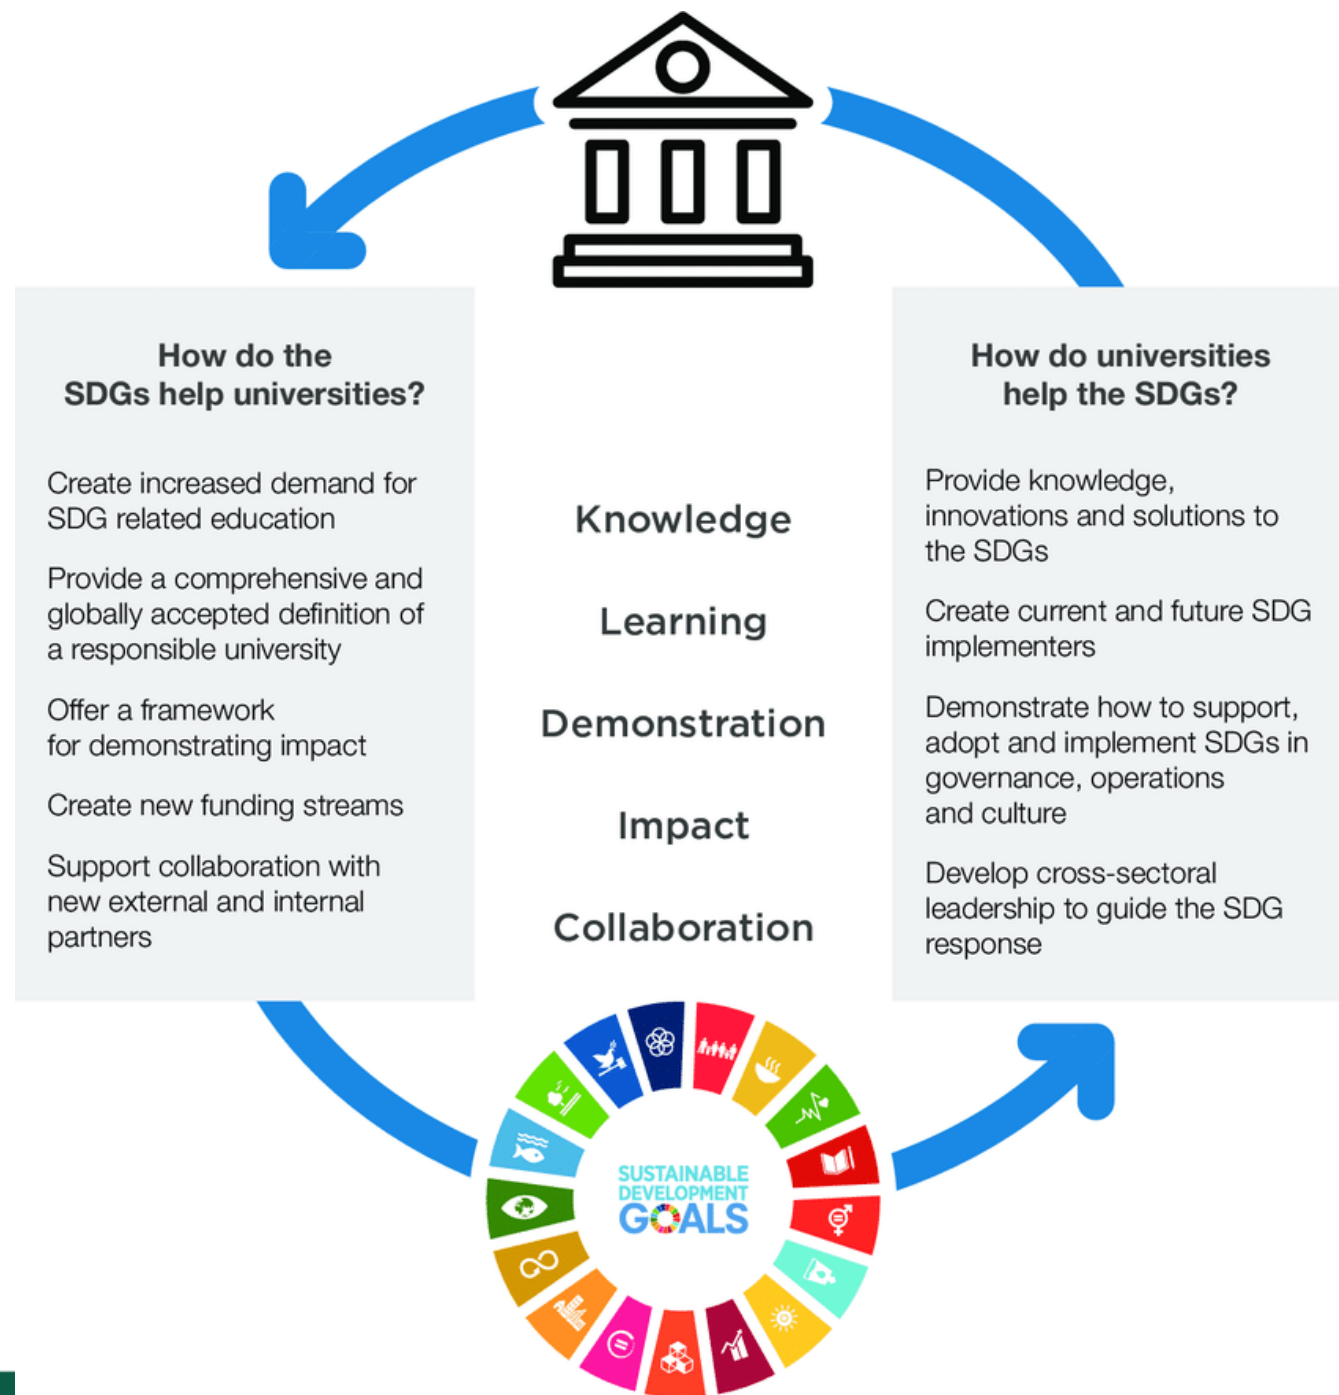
How do the SDGs help universities?

Create increased demand for SDG related education

Provide a comprehensive and globally accepted definition of a responsible university

Offer a framework for demonstrating impact

Create new funding streams

Support collaboration with new external and internal partners

Knowledge

Learning

Demonstration

Impact

Collaboration

How do universities help the SDGs?

Provide knowledge, innovations and solutions to the SDGs

Create current and future SDG implementers

Demonstrate how to support, adopt and implement SDGs in governance, operations and culture

Develop cross-sectoral leadership to guide the SDG response

SUSTAINABLE DEVELOPMENT GOALS